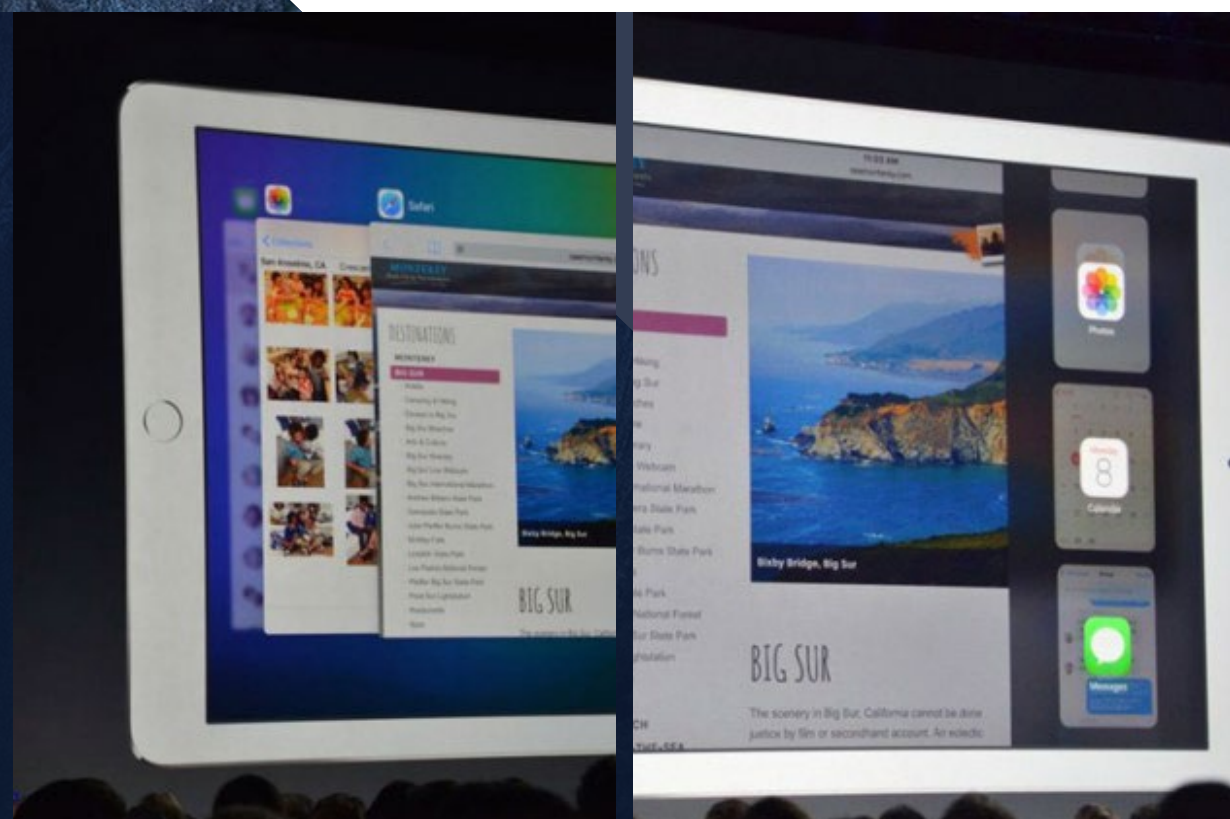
Safari

San Anselmo, CA

MONTEREY

DESTINATIONS

MONTEREY

BIG SUR

Bixby Bridge, Big Sur

BIG SUR

Bixby Bridge, Big Sur

BIG SUR

The scenery in Big Sur, California cannot be done justice by film or secondhand account. An eclectic

Photos

8

Calendar

Messages